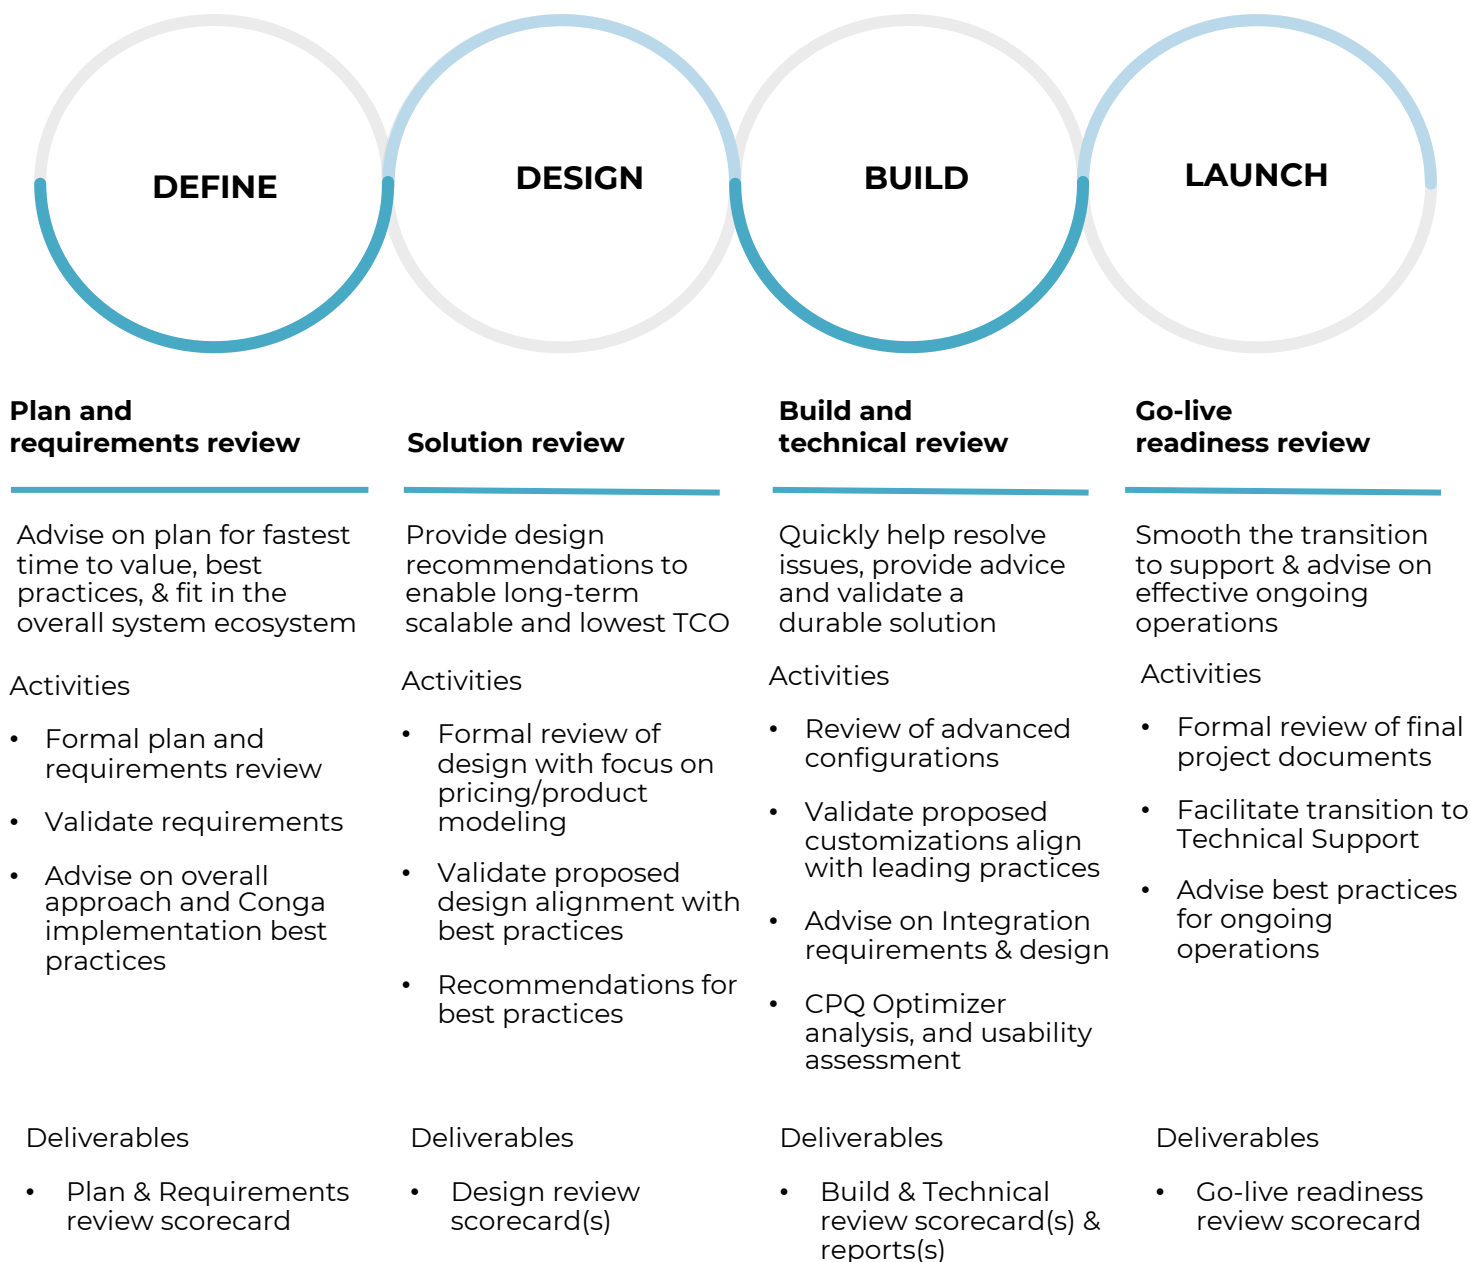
DEFINE

DESIGN

BUILD

LAUNCH

Plan and requirements review

Advise on plan for fastest time to value, best practices, & fit in the overall system ecosystem

Activities

- Formal plan and requirements review
- Validate requirements
- Advise on overall approach and Conga implementation best practices

Deliverables

- Plan & Requirements review scorecard

Solution review

Provide design recommendations to enable long-term scalable and lowest TCO

Activities

- Formal review of design with focus on pricing/product modeling
- Validate proposed design alignment with best practices
- Recommendations for best practices

Deliverables

- Design review scorecard(s)

Build and technical review

Quickly help resolve issues, provide advice and validate a durable solution

Activities

- Review of advanced configurations
- Validate proposed customizations align with leading practices
- Advise on Integration requirements & design
- CPQ Optimizer analysis, and usability assessment

Deliverables

- Build & Technical review scorecard(s) & reports(s)

Go-live readiness review

Smooth the transition to support & advise on effective ongoing operations

Activities

- Formal review of final project documents
- Facilitate transition to Technical Support
- Advise best practices for ongoing operations

Deliverables

- Go-live readiness review scorecard